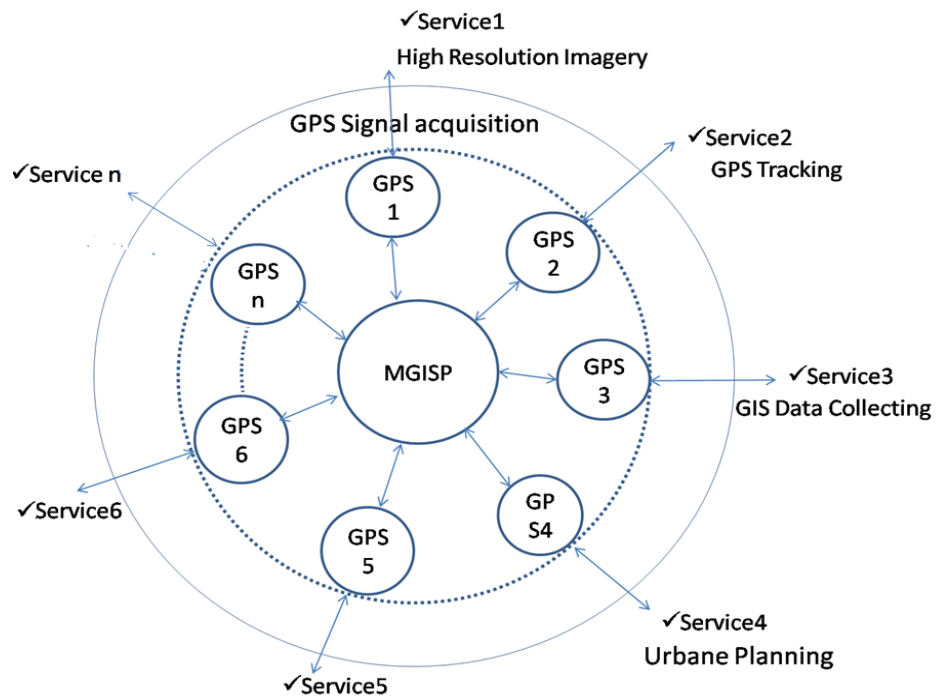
✓Service1
High Resolution Imagery

GPS Signal acquisition

✓Service n

✓Service2
GPS Tracking

GPS
1

GPS
2

GPS
n

MGISP

GPS
3

✓Service3
GIS Data Collecting

GPS
6

✓Service6

GP
S4

GPS
5

✓Service4
Urbane Planning

✓Service5